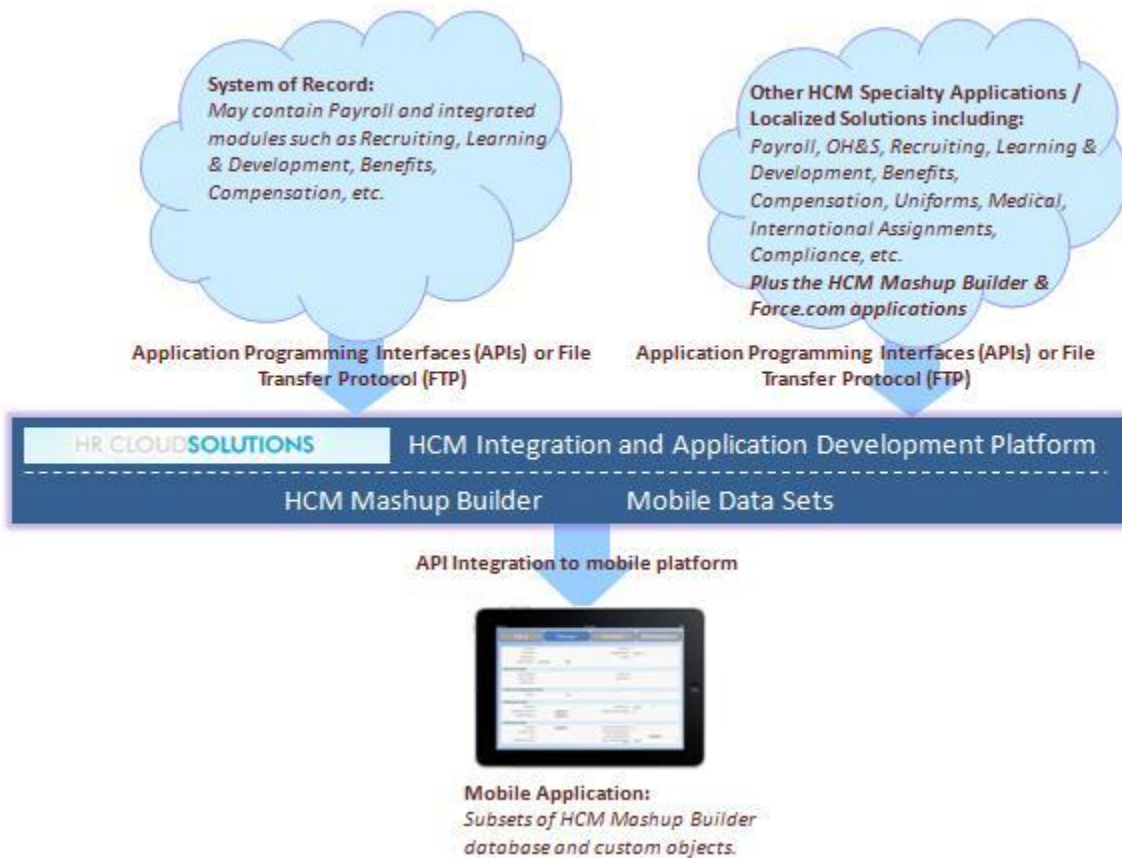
System of Record:
May contain Payroll and integrated modules such as Recruiting, Learning & Development, Benefits, Compensation, etc.

Other HCM Specialty Applications / Localized Solutions including:
Payroll, OH&S, Recruiting, Learning & Development, Benefits, Compensation, Uniforms, Medical, International Assignments, Compliance, etc.
Plus the HCM Mashup Builder & Force.com applications

Application Programming Interfaces (APIs) or File Transfer Protocol (FTP)

Application Programming Interfaces (APIs) or File Transfer Protocol (FTP)

HR CLOUDSOLUTIONS HCM Integration and Application Development Platform

HCM Mashup Builder Mobile Data Sets

API Integration to mobile platform

Mobile Application:
Subsets of HCM Mashup Builder database and custom objects.